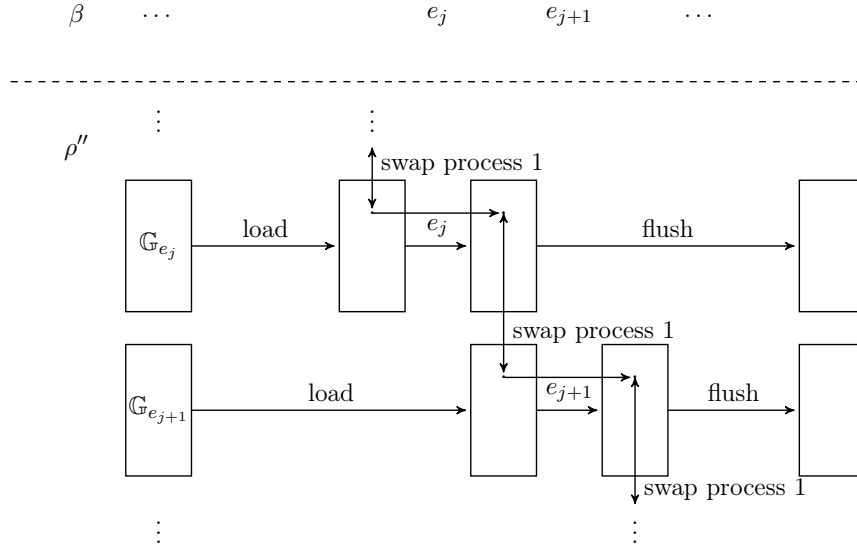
$\beta$ $\cdots$ $e_j$ $e_{j+1}$ $\cdots$

$\vdots$ $\vdots$

$\rho''$

swap process 1

$\mathbb{G}_{e_j}$ load $e_j$ flush

swap process 1

$\mathbb{G}_{e_{j+1}}$ load $e_{j+1}$ flush

swap process 1

$\vdots$ $\vdots$